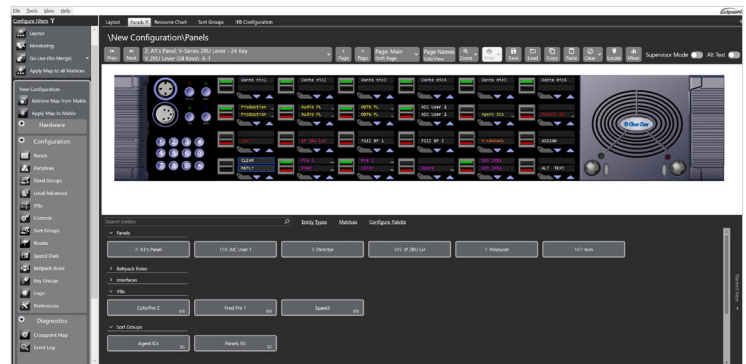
File Tools View Help

Configure Filters

Layout
Monitoring
Go Live (No Merge)
Apply Map to all Matrices

New Configuration
Retrieve Map from Matrix
Apply Map to Matrix

Hardware

Configuration
Panels
Partylines
Fixed Groups
Local Advanced
IFBs
Controls
Sort Groups
Routes
Speed Dials
Beltpack Roles
Key Groups
Logic
Preferences

Diagnostics
Crosspoint Map
Event Log

Layout Panels Resource Chart Sort Groups PB Configuration

\New Configuration\Panels

Prev Next 2: AT's Panel: V-Series 2RU Lever - 24 Key V 2RU Lever (24 Keys): A-1 Page Page Page: Main Shift Page Page Names Edit/View Zoom Save Load Copy Paste Clear Locate Move Supervisor Mode Alt Text

Dante mtx1 Dante mtx1 Dante mtx1 Dante mtx1 Dante mtx1 Dante mtx1
Production Audio PL OBTe PL AIC User 1 Agent ICs
Production Audio PL OBTe PL AIC User 1
IF CAM IFB 1 IF CAM PL FULL BF 1 FULL BF 2 A Kennedy ASSIGN
CLEAR Pre 1 Pre 2 Ant IRE1
REPLY Fred ColorPre Spare3 Ant IRE2 ALT TEXT

Clear-Com

Search Entities Entity Types Matrices Configure Palette

Panels
2: AT's Panel 158: AIC User 1 0: Director 545: IP 2RU Lyr 1: Producer 147: Ken

Beltpack Roles
Interfaces
IFBs
ColorPre 2 Fred Pre 1 Spare3

Sort Groups
Agent ICs Panels SG